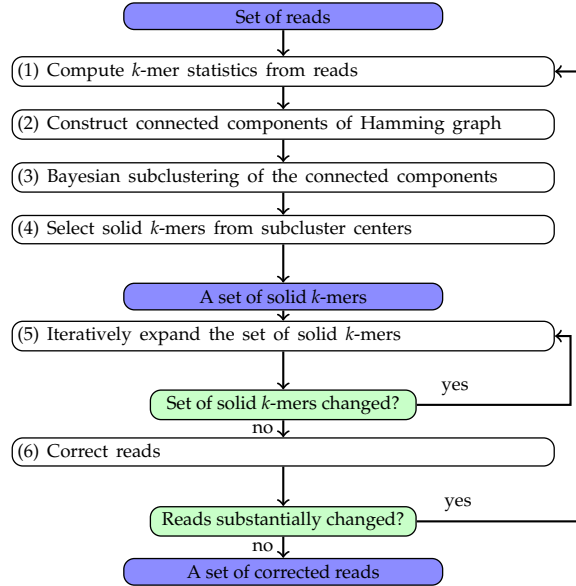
Set of reads

(1) Compute *k*-mer statistics from reads

(2) Construct connected components of Hamming graph

(3) Bayesian subclustering of the connected components

(4) Select solid *k*-mers from subcluster centers

A set of solid *k*-mers

(5) Iteratively expand the set of solid *k*-mers

Set of solid *k*-mers changed?

yes

no

(6) Correct reads

Reads substantially changed?

yes

no

A set of corrected reads